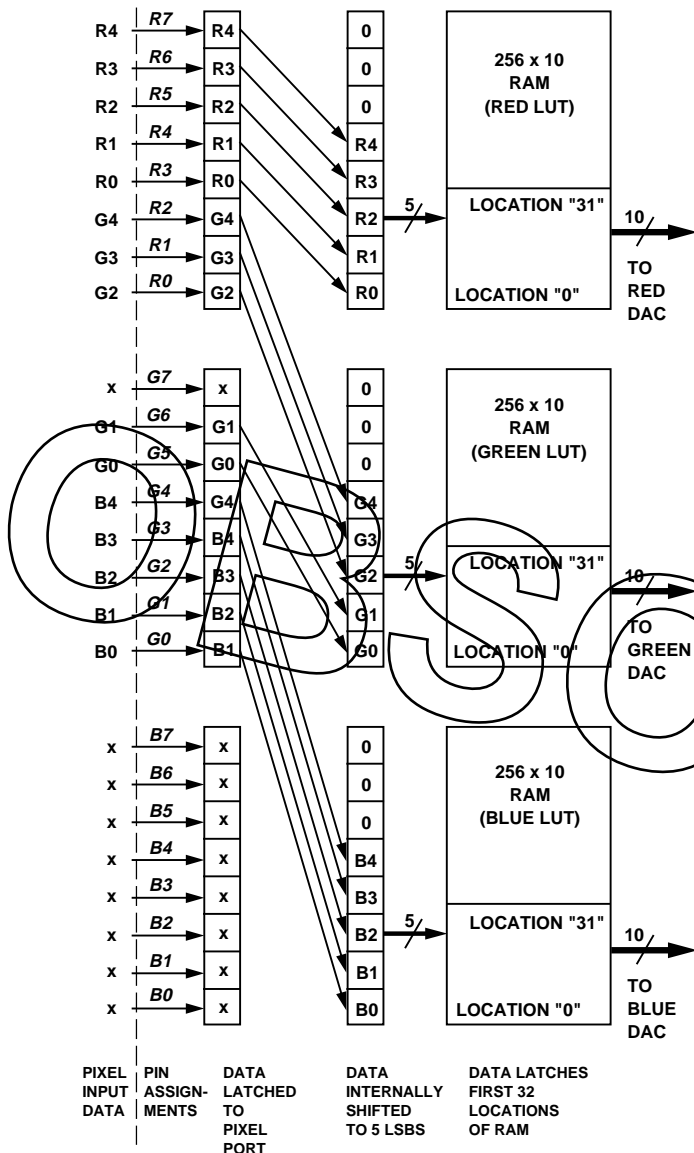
R4 R7 R4
R3 R6 R3
R2 R5 R2
R1 R4 R1
R0 R3 R0
G4 R2 G4
G3 R1 G3
G2 R0 G2

0
0
0
R4
R3
R2
R1
R0

5

256 x 10
RAM
(RED LUT)

LOCATION "31"

LOCATION "0"

10

TO
RED
DAC

x G7 x
G1 G6 G1
G0 G5 G0
B4 G4 G4
B3 G3 B4
B2 G2 B3
B1 G1 B2
B0 G0 B1

0
0
0
G4
G3
G2
G1
G0

5

256 x 10
RAM
(GREEN LUT)

LOCATION "31"

LOCATION "0"

10

TO
GREEN
DAC

x B7 x
x B6 x
x B5 x
x B4 x
x B3 x
x B2 x
x B1 x
x B0 x

0
0
0
B4
B3
B2
B1
B0

5

256 x 10
RAM
(BLUE LUT)

LOCATION "31"

LOCATION "0"

10

TO
BLUE
DAC

PIXEL INPUT DATA

PIN ASSIGNMENTS

DATA LATCHED TO PIXEL PORT

DATA INTERNALLY SHIFTED TO 5 LSBS

DATA LATCHES FIRST 32 LOCATIONS OF RAM

OBSO